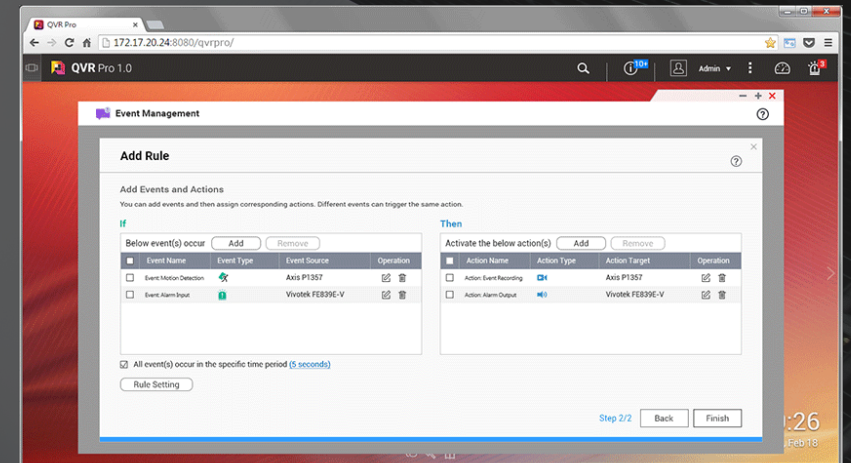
QVR Pro

172.17.20.24:8080/qvrpro/

QVR Pro 1.0

10+

Admin

3

Event Management

Add Rule

Add Events and Actions

You can add events and then assign corresponding actions. Different events can trigger the same action.

If

Below event(s) occur Add Remove

| | Event Name | Event Type | Event Source | Operation |
|---|---|---|---|---|
| | Event: Motion Detection | | Axis P1357 | |
| | Event: Alarm Input | | Vivotek FE839E-V | |

Then

Activate the below action(s) Add Remove

| | Action Name | Action Type | Action Target | Operation |
|---|---|---|---|---|
| | Action: Event Recording | | Axis P1357 | |
| | Action: Alarm Output | | Vivotek FE839E-V | |

All event(s) occur in the specific time period (5 seconds)

Rule Setting

Step 2/2 Back Finish

:26

Feb 18